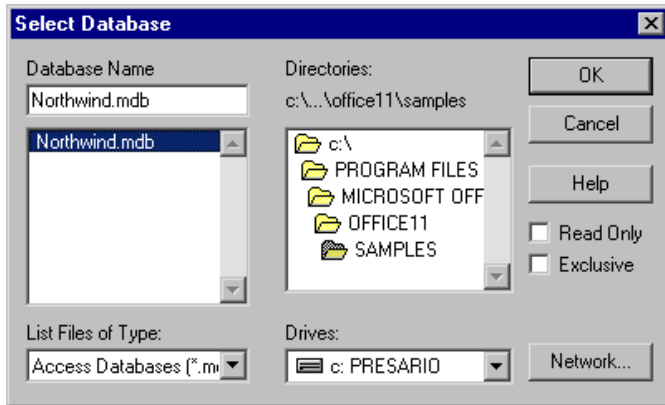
Select Database

Database Name

Northwind.mdb

Northwind.mdb

Directories:

c:\...\office11\samples

c:\

PROGRAM FILES

MICROSOFT OFF

OFFICE11

SAMPLES

OK

Cancel

Help

Read Only

Exclusive

List Files of Type:

Access Databases (*.m

Drives:

c: PRESARIO

Network...